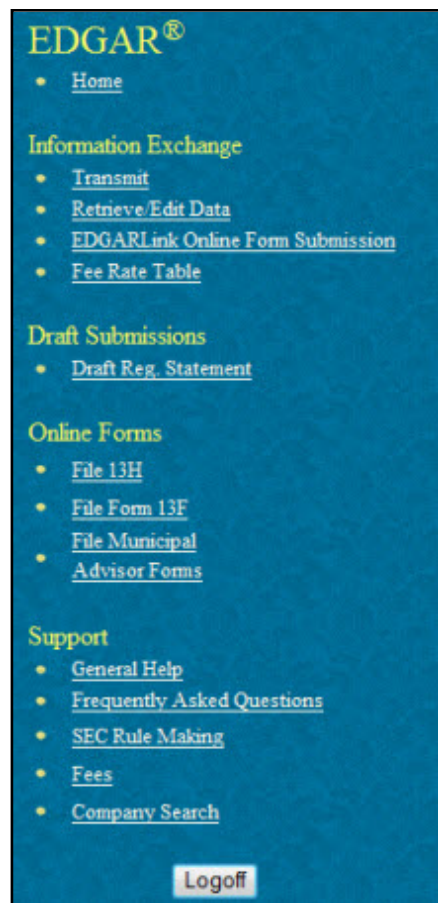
EDGAR®

- Home

Information Exchange

- Transmit
- Retrieve/Edit Data
- EDGARLink Online Form Submission
- Fee Rate Table

Draft Submissions

- Draft Reg. Statement

Online Forms

- File 13H
- File Form 13F
- File Municipal Advisor Forms

Support

- General Help
- Frequently Asked Questions
- SEC Rule Making
- Fees
- Company Search

Logoff